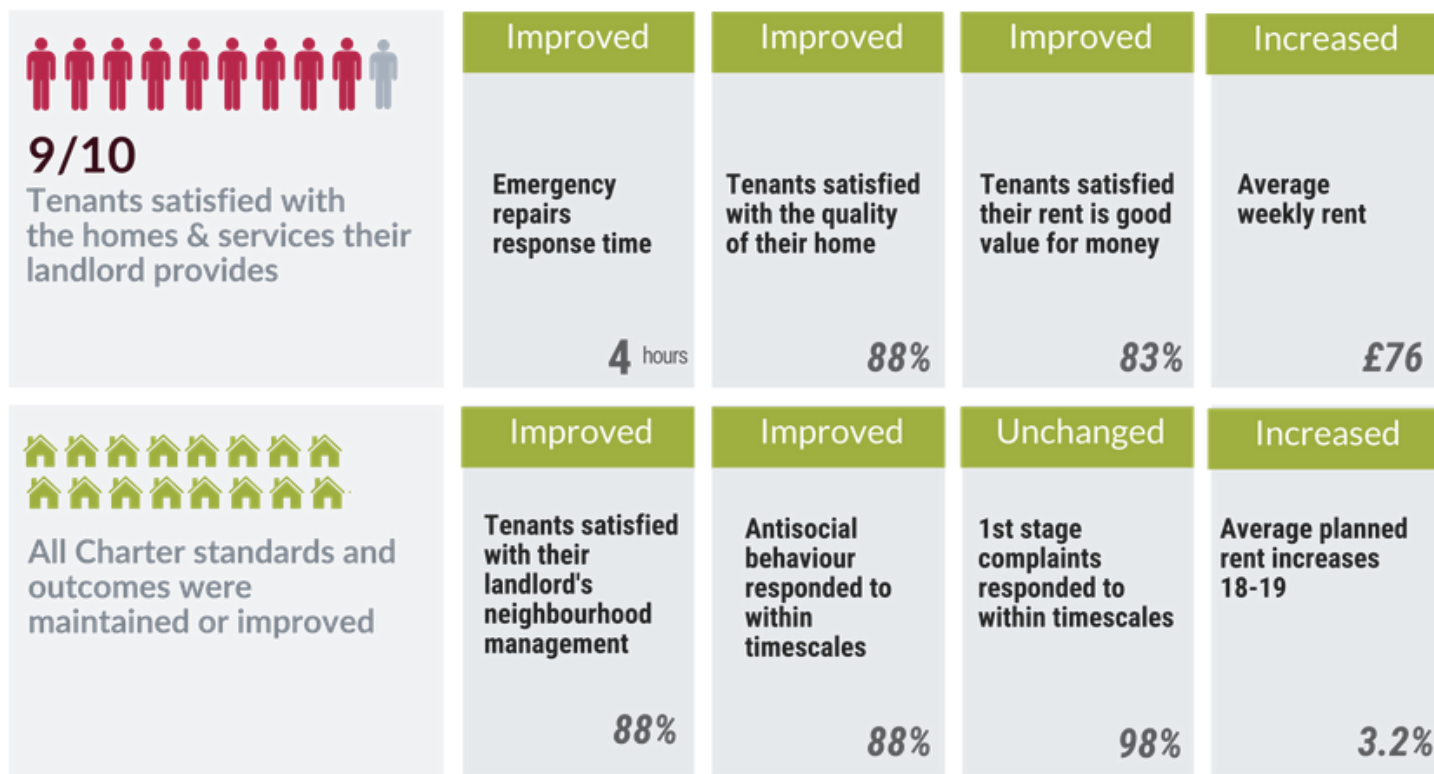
9/10

Tenants satisfied with the homes & services their landlord provides

Improved

Emergency repairs response time

4 hours

Improved

Tenants satisfied with the quality of their home

88%

Improved

Tenants satisfied their rent is good value for money

83%

Increased

Average weekly rent

£76

All Charter standards and outcomes were maintained or improved

Improved

Tenants satisfied with their landlord's neighbourhood management

88%

Improved

Antisocial behaviour responded to within timescales

88%

Unchanged

1st stage complaints responded to within timescales

98%

Increased

Average planned rent increases 18-19

3.2%